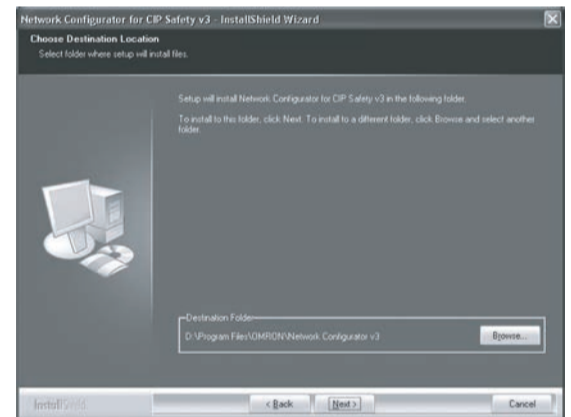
Network Configurator for CIP Safety v3 - InstallShield Wizard

Choose Destination Location
Select folder where setup will install files.

Setup will install Network Configurator for CIP Safety v3 in the following folder.

To install to this folder, click Next. To install to a different folder, click Browse and select another folder.

Destination Folder
D:\Program Files\OMRON\Network Configurator v3

Browse...

InstallShield

< Back

Next >

Cancel